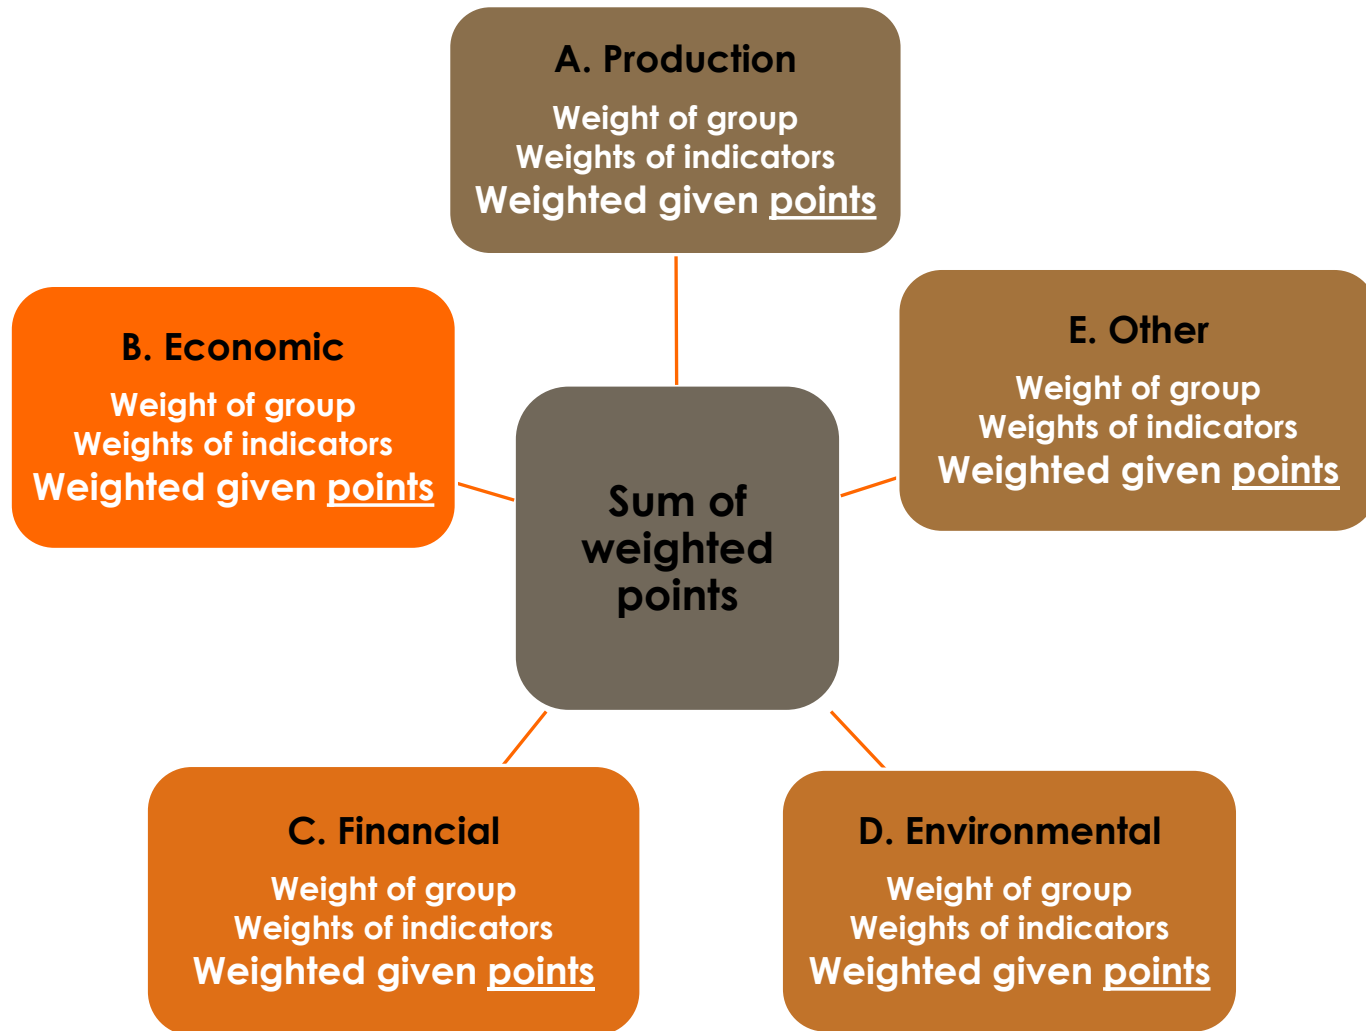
A. Production

Weight of group
Weights of indicators
Weighted given points

B. Economic

Weight of group
Weights of indicators
Weighted given points

Sum of weighted points

E. Other

Weight of group
Weights of indicators
Weighted given points

C. Financial

Weight of group
Weights of indicators
Weighted given points

D. Environmental

Weight of group
Weights of indicators
Weighted given points